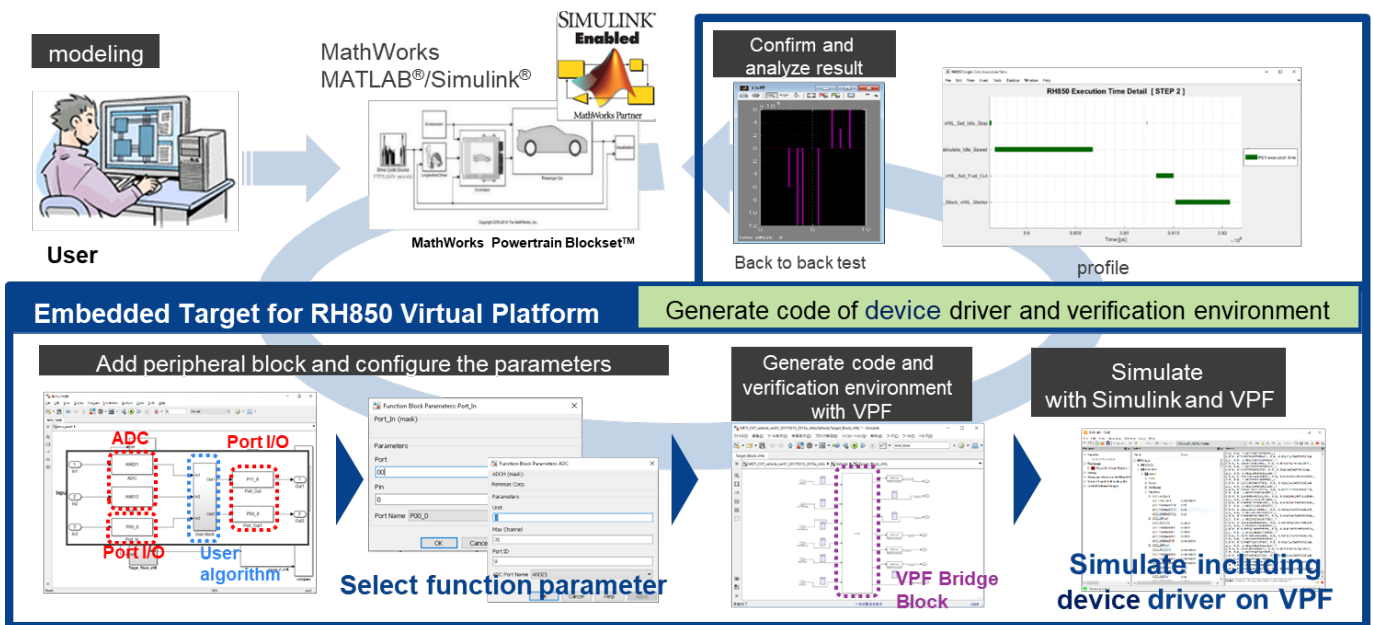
modeling

User

MathWorks
MATLAB®/Simulink®

SIMULINK Enabled

MathWorks Partner

MathWorks Powertrain Blockset™

Confirm and analyze result

RH850 Execution Time Detail [ STEP 2 ]

Back to back test

profile

Embedded Target for RH850 Virtual Platform

Generate code of device driver and verification environment

Add peripheral block and configure the parameters

ADC

Port I/O

Port I/O

User algorithm

Function Block Parameters: Port_In

Port_In (mask)

Parameters

Port

00

Pin

0

Port Name P00_0

OK

Function Block Parameters: ADC

ADC0 (mask)

Renesas Corp.

Parameters

Unit

Max Channel

31

Port ID

9

Select function parameter

Generate code and verification environment with VPF

VPF Bridge Block

Simulate with Simulink and VPF

Simulate including device driver on VPF